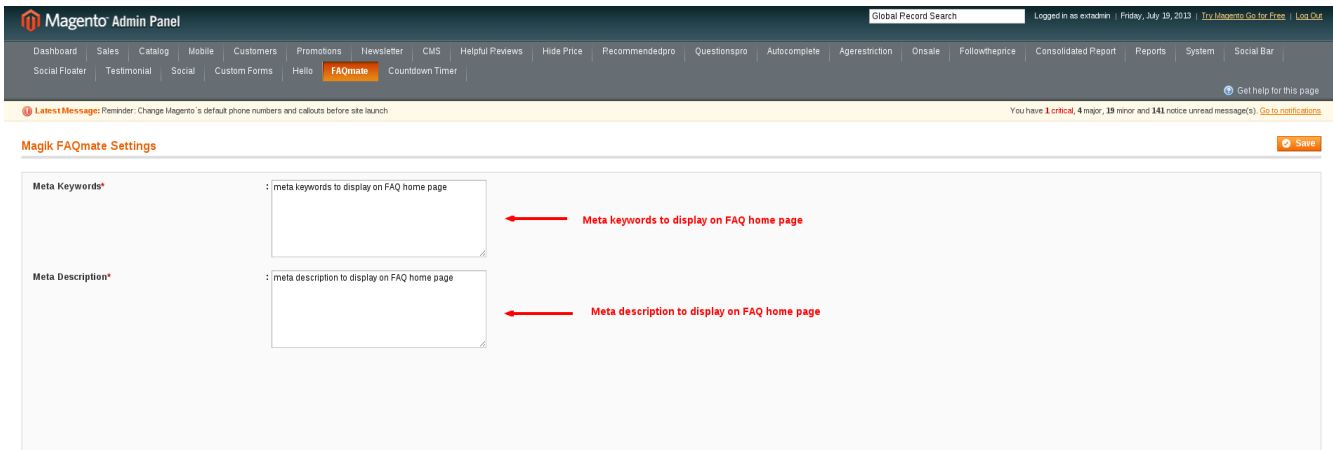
Magento Admin Panel

Global Record Search

Logged in as extadmin | Friday, July 19, 2013 | Try Magento Go for Free | Log Out

Dashboard | Sales | Catalog | Mobile | Customers | Promotions | Newsletter | CMS | Helpful Reviews | Hide Price | Recommendedpro | Questionspro | Autocomplete | Agerestriction | Onsale | Followtheprice | Consolidated Report | Reports | System | Social Bar | Social Floater | Testimonial | Social | Custom Forms | Hello | FAQmate | Countdown Timer

Get help for this page

Latest Message: Reminder: Change Magento`s default phone numbers and callouts before site launch

You have 1 critical, 4 major, 19 minor and 141 notice unread message(s). Go to notifications

Magik FAQmate Settings

Save

Meta Keywords* : meta keywords to display on FAQ home page

Meta keywords to display on FAQ home page

Meta Description* : meta description to display on FAQ home page

Meta description to display on FAQ home page